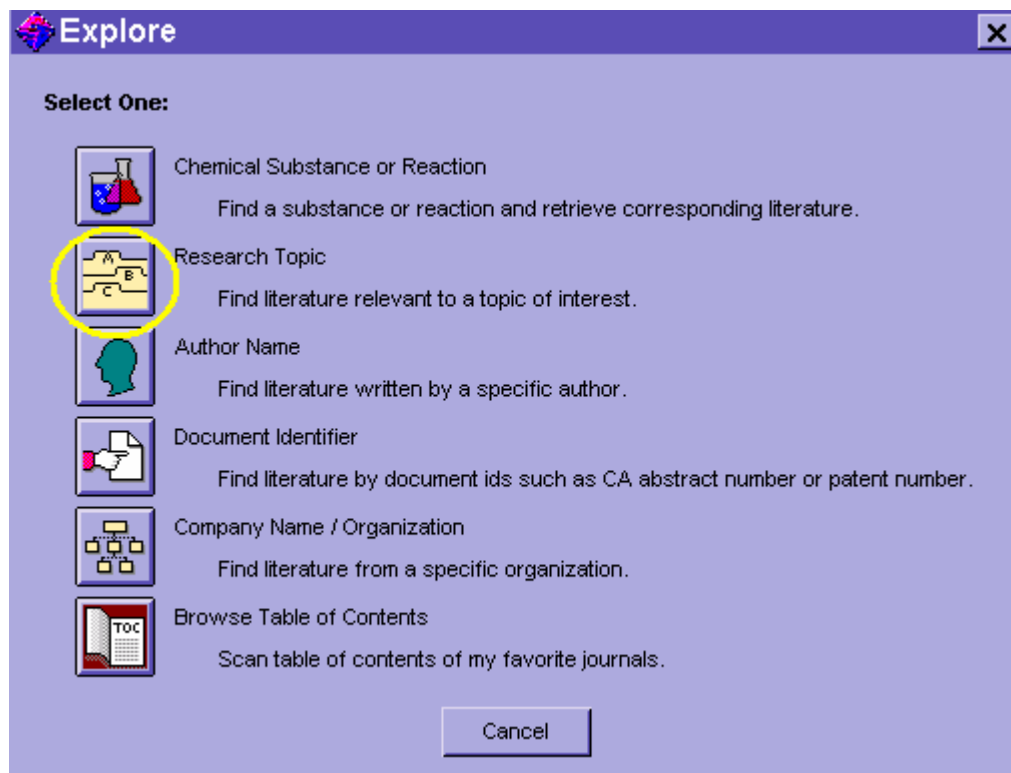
Explore

Select One:

Chemical Substance or Reaction

Find a substance or reaction and retrieve corresponding literature.

A B C

Research Topic

Find literature relevant to a topic of interest.

Author Name

Find literature written by a specific author.

Document Identifier

Find literature by document ids such as CA abstract number or patent number.

Company Name / Organization

Find literature from a specific organization.

TOC

Browse Table of Contents

Scan table of contents of my favorite journals.

Cancel